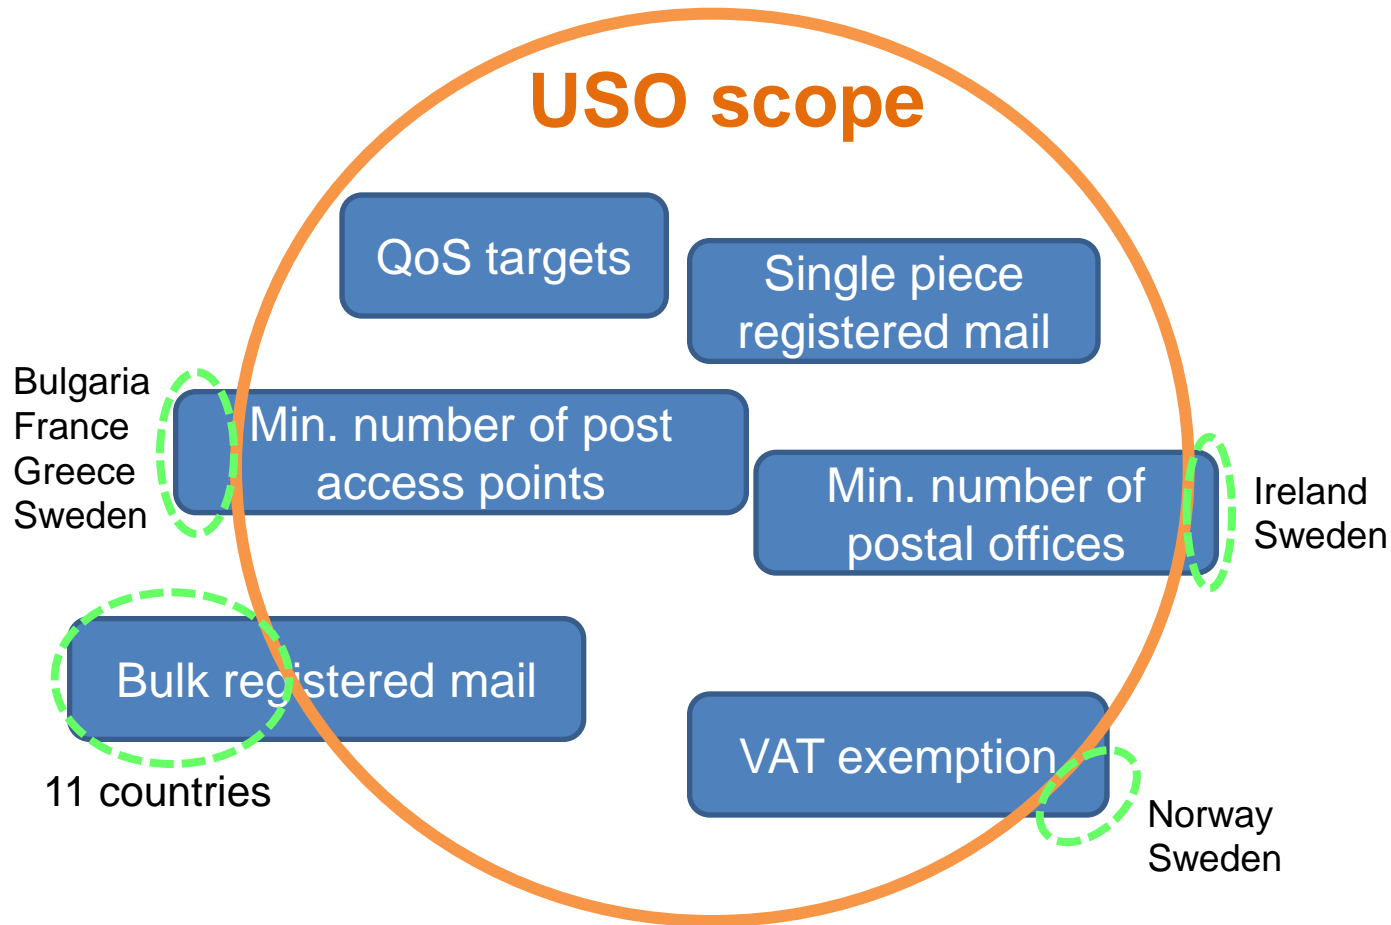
USO scope

QoS targets

Single piece registered mail

Bulgaria
France
Greece
Sweden

Min. number of post access points

Min. number of postal offices

Ireland
Sweden

Bulk registered mail

11 countries

VAT exemption

Norway
Sweden